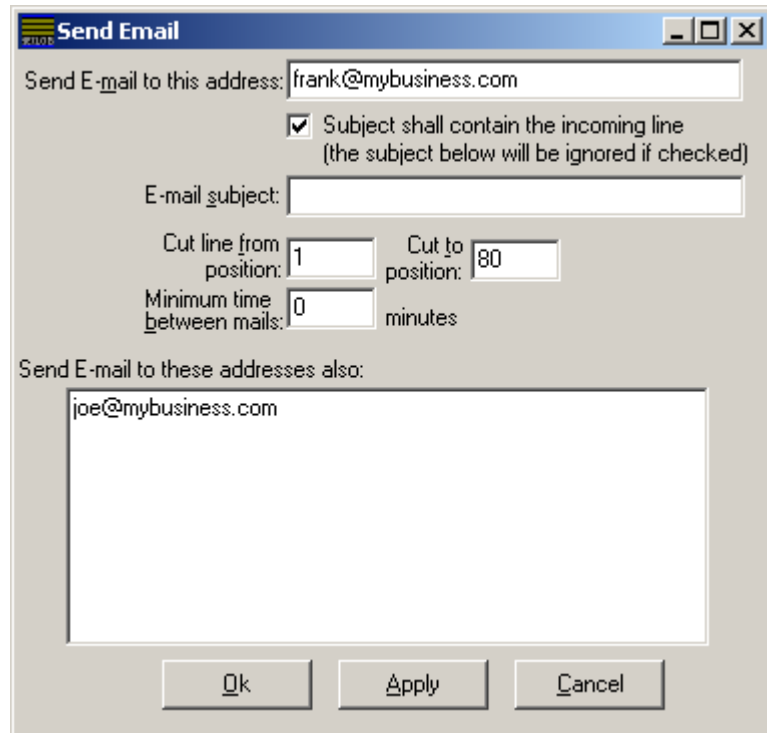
Send Email

Send E-mail to this address: frank@mybusiness.com

Subject shall contain the incoming line (the subject below will be ignored if checked)

E-mail subject:

Cut line from position: 1

Cut to position: 80

Minimum time between mails: 0 minutes

Send E-mail to these addresses also:

joe@mybusiness.com

Ok

Apply

Cancel